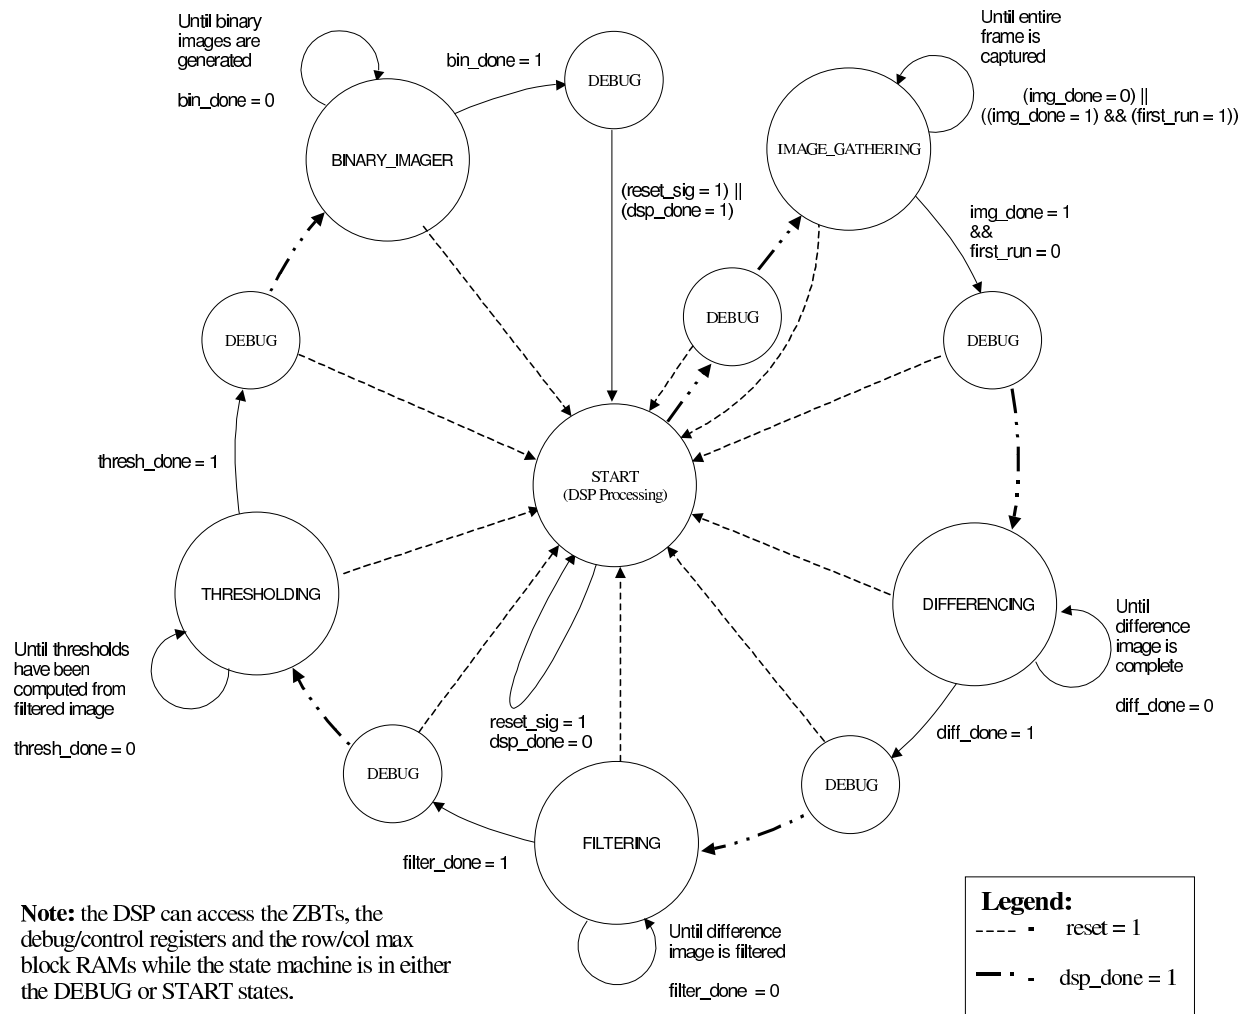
Until binary images are generated

bin_done = 0

bin_done = 1

DEBUG

Until entire frame is captured

(img_done = 0) || ((img_done = 1) && (first_run = 1))

BINARY_IMAGER

IMAGE_GATHERING

(reset_sig = 1) || (dsp_done = 1)

img_done = 1 && first_run = 0

DEBUG

DEBUG

DEBUG

thresh_done = 1

START
(DSP Processing)

THRESHOLDING

DIFFERENCING

Until difference image is complete

diff_done = 0

Until thresholds have been computed from filtered image

thresh_done = 0

reset_sig = 1
dsp_done = 0

diff_done = 1

DEBUG

DEBUG

FILTERING

filter_done = 1

Note: the DSP can access the ZBTs, the debug/control registers and the row/col max block RAMs while the state machine is in either the DEBUG or START states.

Until difference image is filtered

filter_done = 0

Legend:
reset = 1
dsp_done = 1